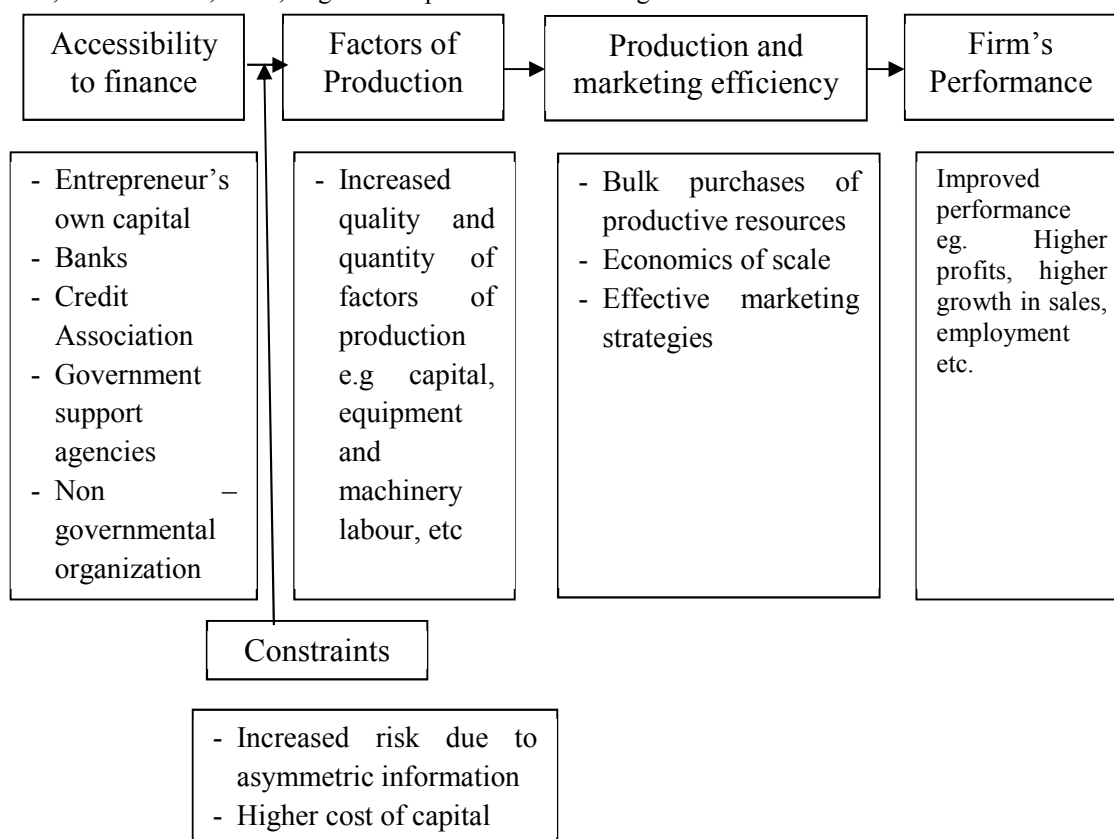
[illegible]

Accessibility to finance

Factors of Production

Production and marketing efficiency

Firm's Performance

- Entrepreneur's own capital
- Banks
- Credit Association
- Government support agencies
- Non – governmental organization

- Increased quality and quantity of factors of production e.g capital, equipment and machinery labour, etc

- Bulk purchases of productive resources
- Economics of scale
- Effective marketing strategies

Improved performance eg. Higher profits, higher growth in sales, employment etc.

Constraints

- Increased risk due to asymmetric information
- Higher cost of capital